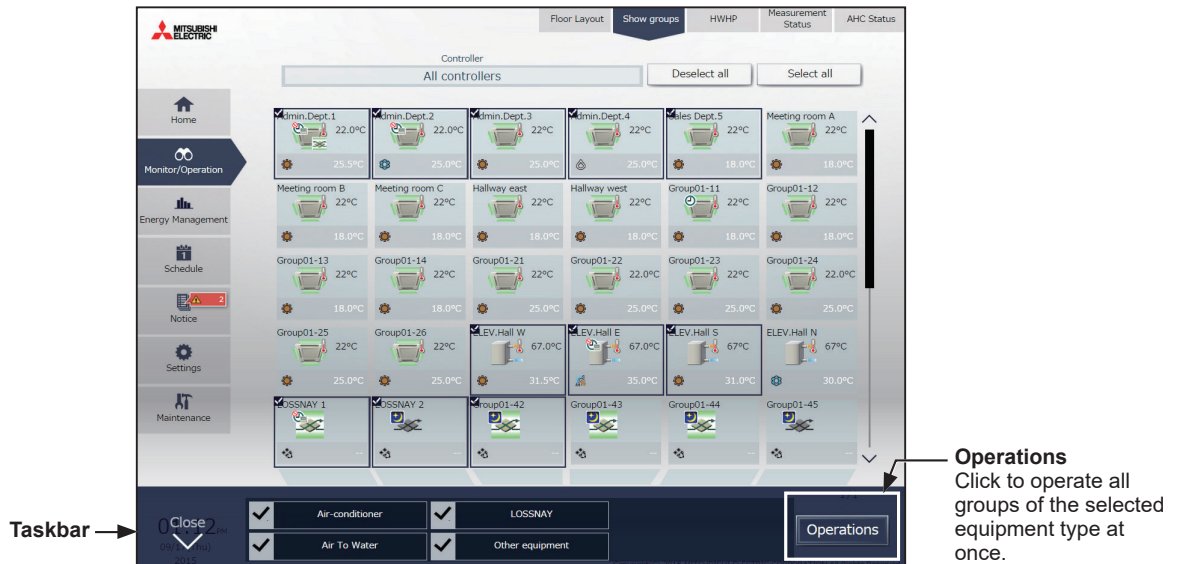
MITSUBISHI ELECTRIC

Floor Layout | Show groups | HWHP | Measurement Status | AHC Status

Controller
All controllers
Deselect all
Select all

Home
Monitor/Operation
Energy Management
Schedule
Notice
2
Settings
Maintenance

dmin.Dept.1 22.0°C 25.5°C
dmin.Dept.2 22.0°C 25.0°C
dmin.Dept.3 22°C 25.0°C
dmin.Dept.4 22°C 25.0°C
ales Dept.5 22°C 18.0°C
Meeting room A 22°C 18.0°C
Meeting room B 22°C 18.0°C
Meeting room C 22°C 18.0°C
Hallway east 22°C 18.0°C
Hallway west 22°C 18.0°C
Group01-11 22°C 18.0°C
Group01-12 22°C 18.0°C
Group01-13 22°C 18.0°C
Group01-14 22°C 18.0°C
Group01-21 22°C 25.0°C
Group01-22 22.0°C 25.0°C
Group01-23 22°C 25.0°C
Group01-24 22.0°C 25.0°C
Group01-25 22°C 25.0°C
Group01-26 22°C 25.0°C
LEV.Hall W 67.0°C 31.5°C
LEV.Hall E 67.0°C 35.0°C
LEV.Hall S 67°C 31.0°C
ELEV.Hall N 67°C 30.0°C
OSSNAY 1 --
OSSNAY 2 --
roup01-42 --
Group01-43 --
Group01-44 --
Group01-45 --

Taskbar
Close
Air-conditioner
LOSSNAY
Air To Water
Other equipment
Operations

Operations
Click to operate all groups of the selected equipment type at once.